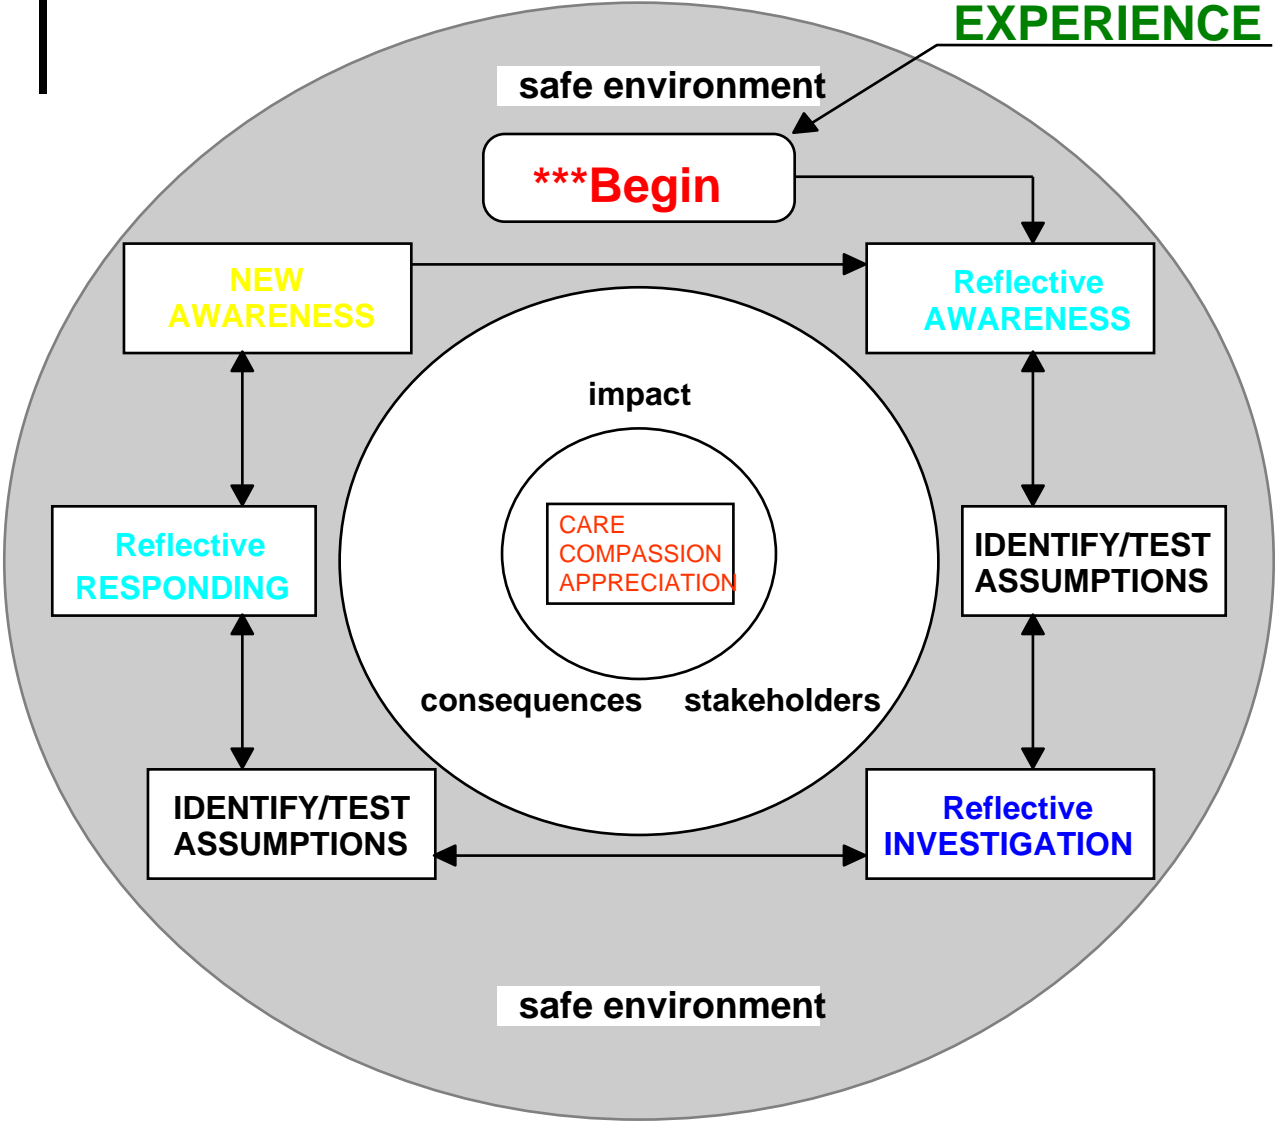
EXPERIENCE

safe environment

***Begin

NEW AWARENESS

Reflective AWARENESS

impact

CARE
COMPASSION
APPRECIATION

Reflective RESPONDING

IDENTIFY/TEST ASSUMPTIONS

consequences

stakeholders

IDENTIFY/TEST ASSUMPTIONS

Reflective INVESTIGATION

safe environment